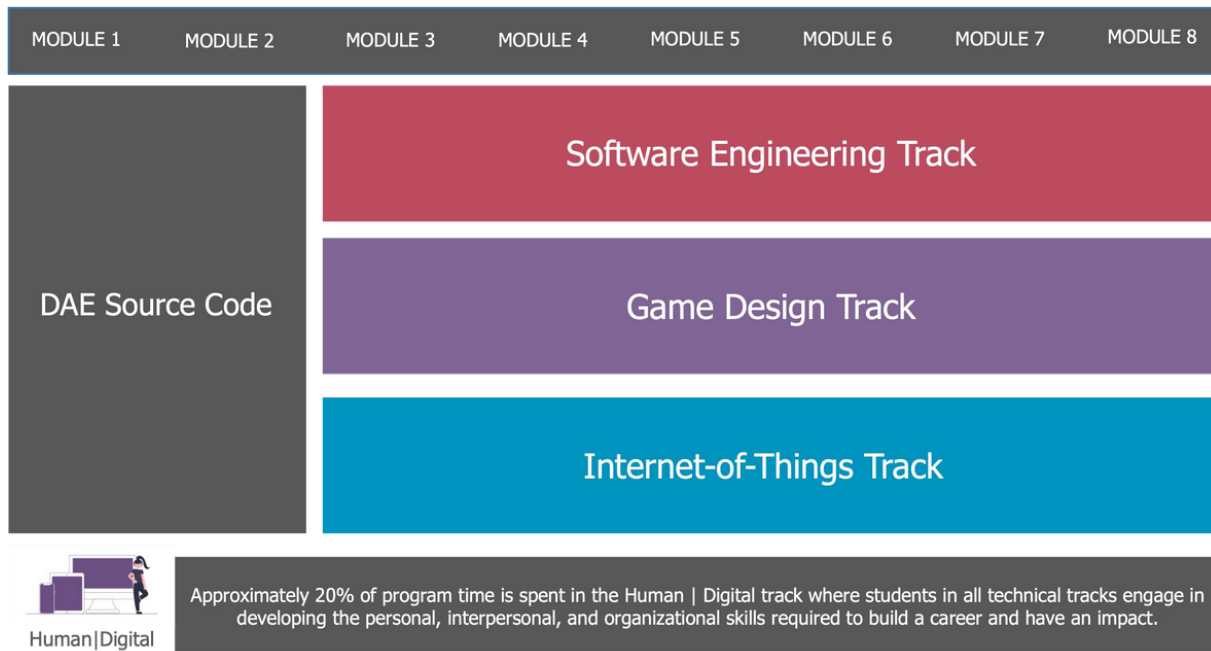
MODULE 1 MODULE 2 MODULE 3 MODULE 4 MODULE 5 MODULE 6 MODULE 7 MODULE 8

DAE Source Code

Software Engineering Track

Game Design Track

Internet-of-Things Track

Human|Digital

Approximately 20% of program time is spent in the Human | Digital track where students in all technical tracks engage in developing the personal, interpersonal, and organizational skills required to build a career and have an impact.